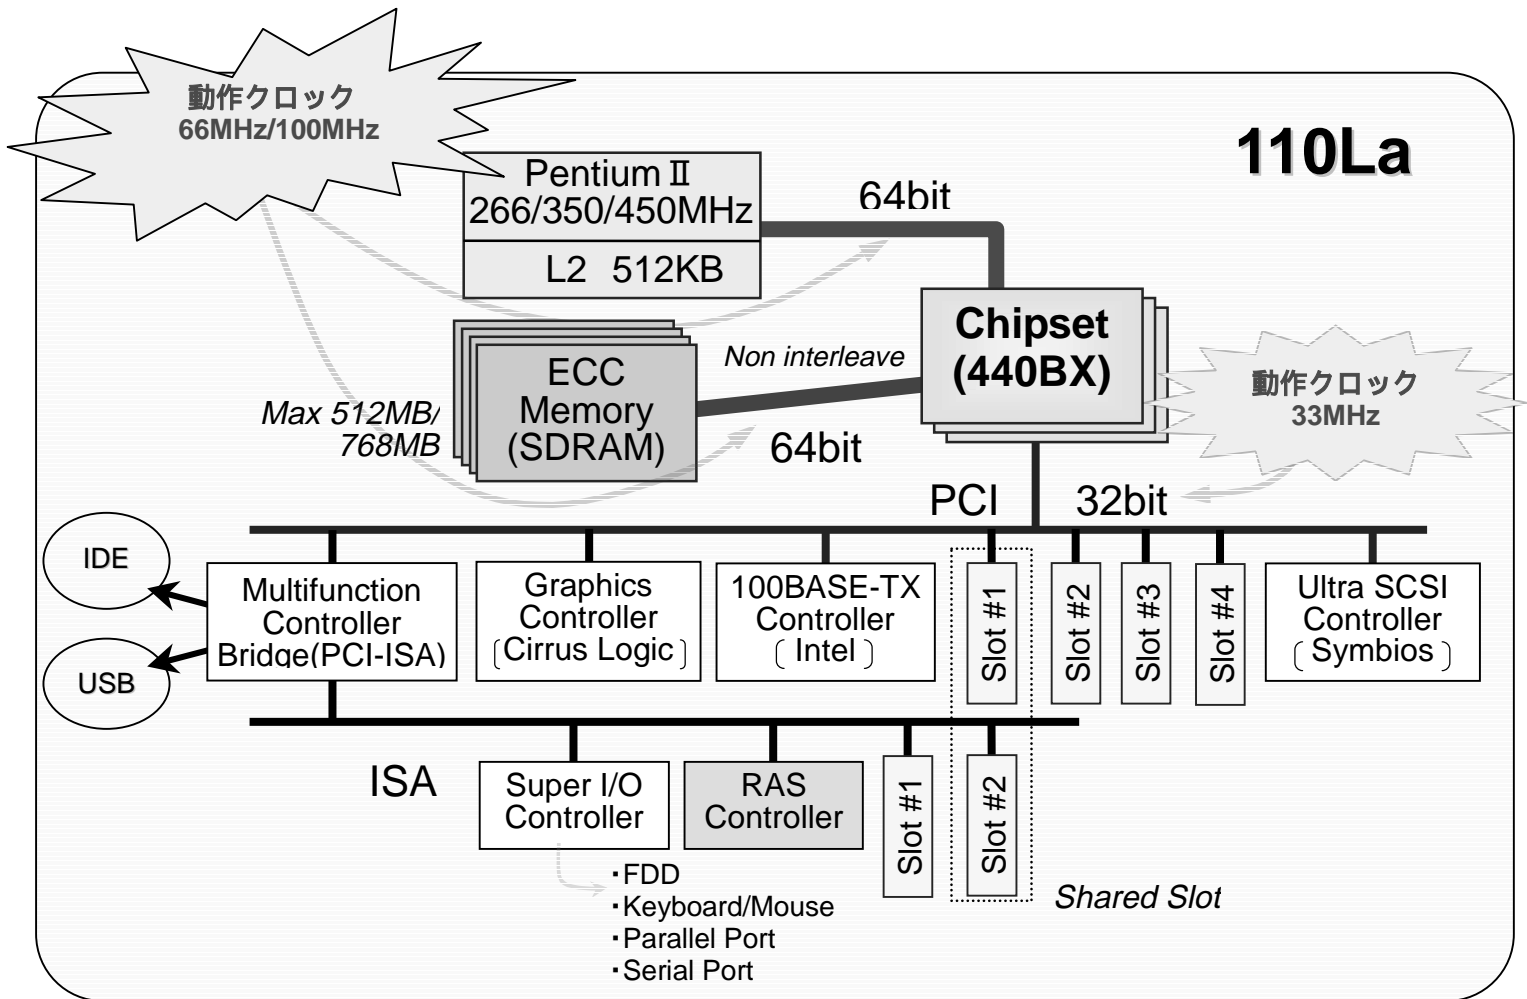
動作クロック
66MHz/100MHz

110La

Pentium Ⅱ
266/350/450MHz

L2 512KB

64bit

Chipset
(440BX)

Non interleave

ECC
Memory
(SDRAM)

Max 512MB/
768MB

64bit

動作クロック
33MHz

PCI

32bit

IDE

USB

Multifunction
Controller
Bridge(PCI-ISA)

Graphics
Controller
〔Cirrus Logic〕

100BASE-TX
Controller
〔Intel〕

Slot #1

Slot #2

Slot #3

Slot #4

Ultra SCSI
Controller
〔Symbios〕

ISA

Super I/O
Controller

RAS
Controller

Slot #1

Slot #2

・FDD
・Keyboard/Mouse
・Parallel Port
・Serial Port

Shared Slot